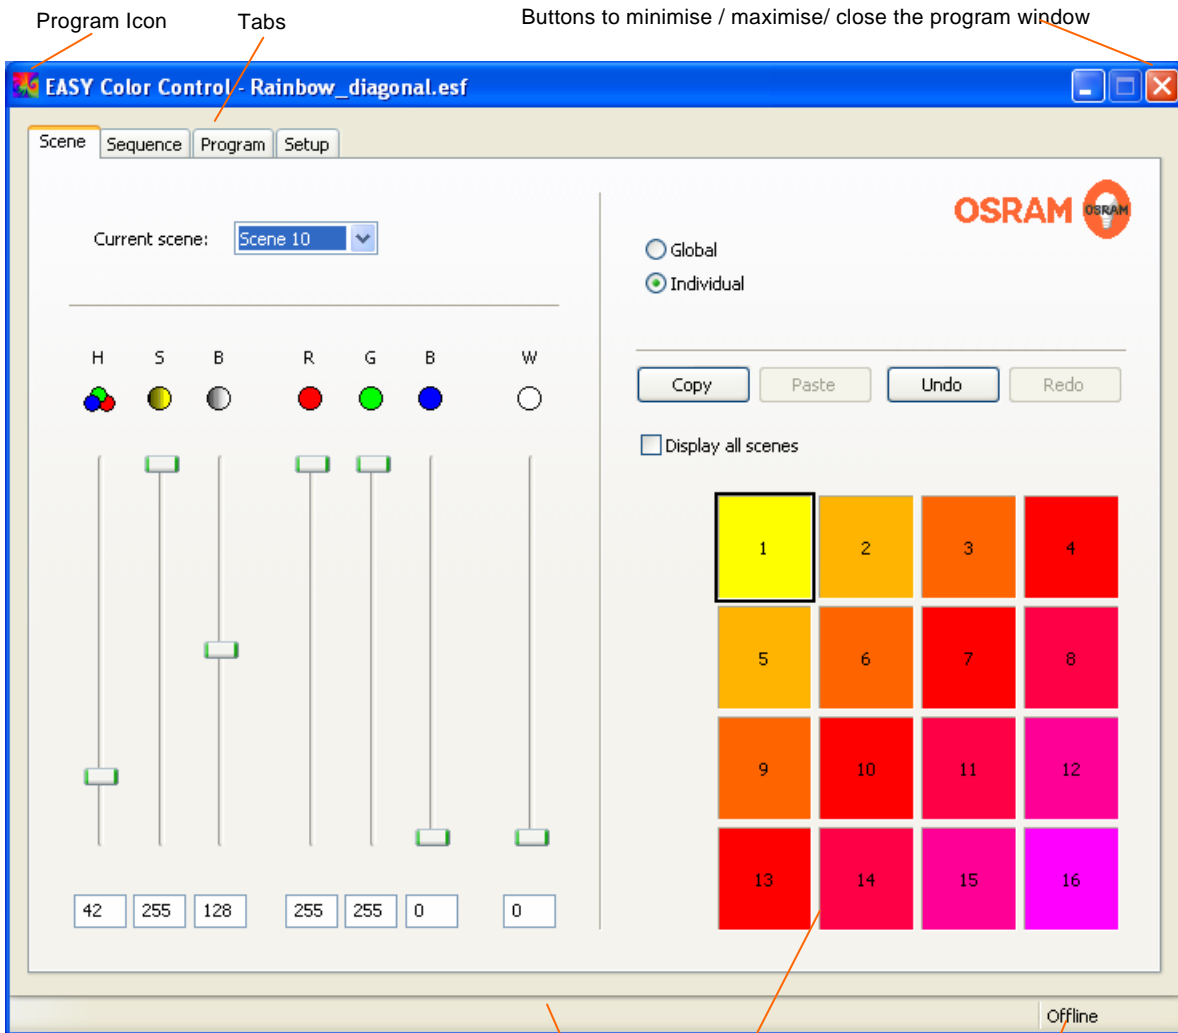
Program Icon

Tabs

Buttons to minimise / maximise/ close the program window

EASY Color Control - Rainbow_diagonal.esf

Scene | Sequence | Program | Setup

OSRAM

Current scene: Scene 10

Global
Individual

H S B R G B W

Copy Paste Undo Redo

Display all scenes

| 1 | 2 | 3 | 4 |
|---|---|---|---|
| 5 | 6 | 7 | 8 |
| 9 | 10 | 11 | 12 |
| 13 | 14 | 15 | 16 |

42 255 128 255 255 0 0

Offline